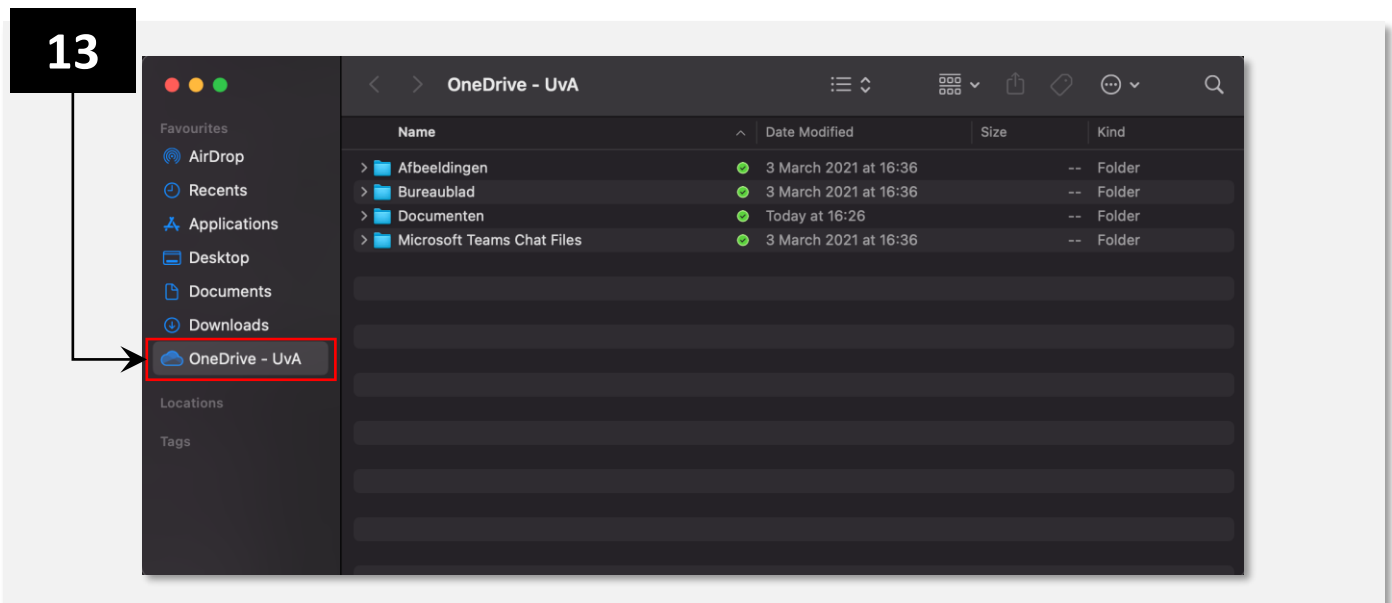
13

Favourites
AirDrop
Recents
Applications
Desktop
Documents
Downloads
OneDrive - UvA
Locations
Tags

OneDrive - UvA

| Name | Date Modified | Size | Kind |
|---|---|---|---|
| Afbeeldingen | 3 March 2021 at 16:36 | -- | Folder |
| Bureaublad | 3 March 2021 at 16:36 | -- | Folder |
| Documenten | Today at 16:26 | -- | Folder |
| Microsoft Teams Chat Files | 3 March 2021 at 16:36 | -- | Folder |